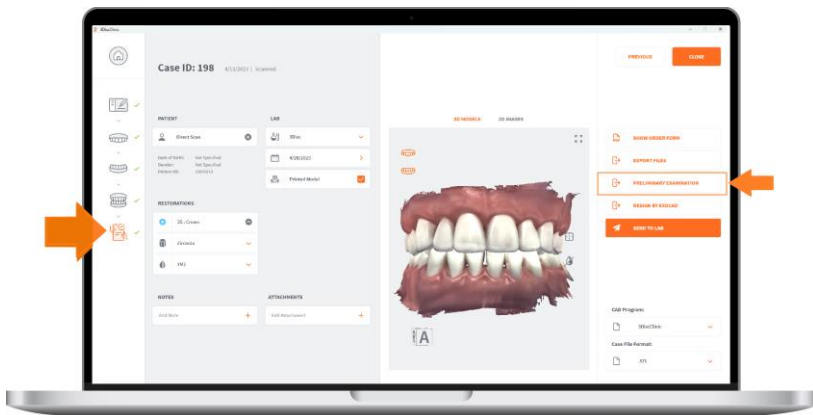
3ShapeClinic

Case ID: 198 4/11/2023 | Scanned

PREVIOUS

CLOSE

PATIENT

Direct Scan

Date of Birth: Not Specified
Gender: Not Specified
Patient ID: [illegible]

LAB

3Shape

4/28/2023

Printed Model

RESTORATIONS

25 - Crown

Zirconia

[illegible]

NOTES

Add Note

ATTACHMENTS

Add Attachment

3D MODELS

2D IMAGES

SHOW ORDER FORM

EXPORT FILES

PRELIMINARY EXAMINATION

DESIGN BY EXOCAD

SEND TO LAB

CAD Program:

3ShapeClinic

Case File Format:

STL